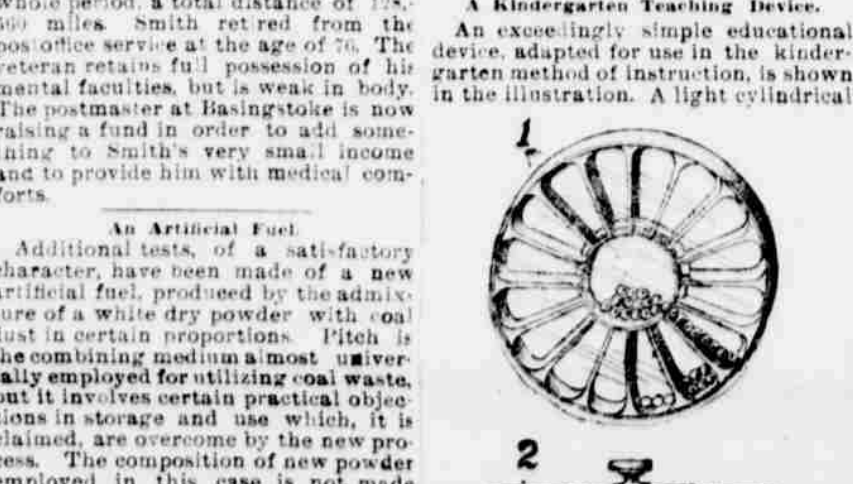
whole period, a total distance of 178,-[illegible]00 miles. Smith retired from the postoffice service at the age of 76. The veteran retains full possession of his mental faculties, but is weak in body. The postmaster at Basingstoke is now raising a fund in order to add something to Smith's very small income and to provide him with medical comforts.

An Artificial Fuel.

Additional tests, of a satisfactory character, have been made of a new artificial fuel, produced by the admixture of a white dry powder with coal dust in certain proportions. Pitch is the combining medium almost universally employed for utilizing coal waste, but it involves certain practical objections in storage and use which, it is claimed, are overcome by the new process. The composition of new powder employed in this case is not made

A Kindergarten Teaching Device.

An exceedingly simple educational device, adapted for use in the kindergarten method of instruction, is shown in the illustration. A light cylindrical

1

2